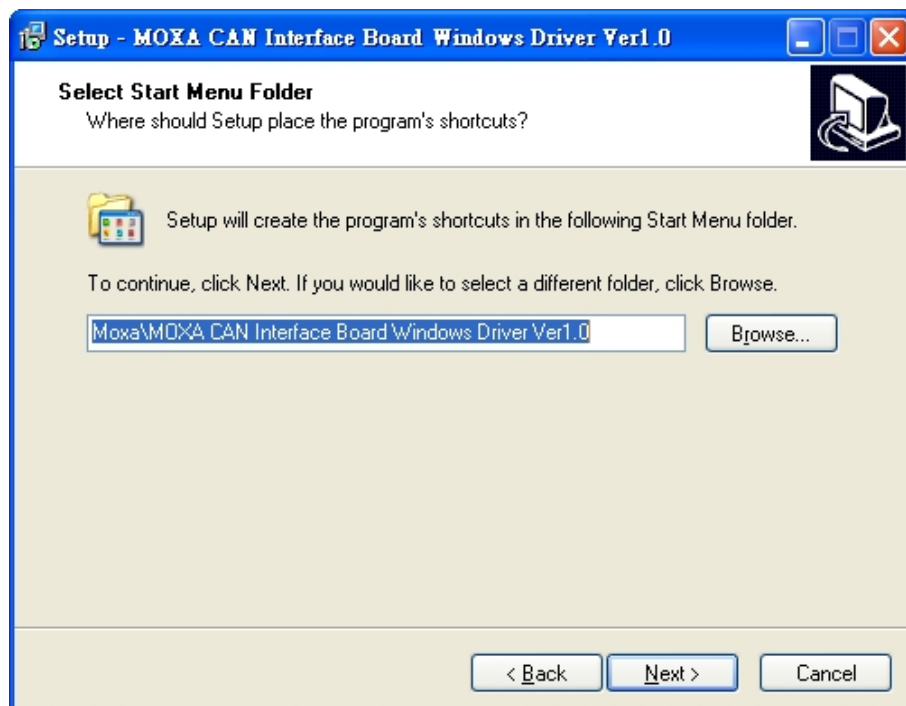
Setup - MOXA CAN Interface Board Windows Driver Ver1.0

Select Start Menu Folder
Where should Setup place the program's shortcuts?

Setup will create the program's shortcuts in the following Start Menu folder.

To continue, click Next. If you would like to select a different folder, click Browse.

Moxa\MOXA CAN Interface Board Windows Driver Ver1.0

Browse...

< Back

Next >

Cancel